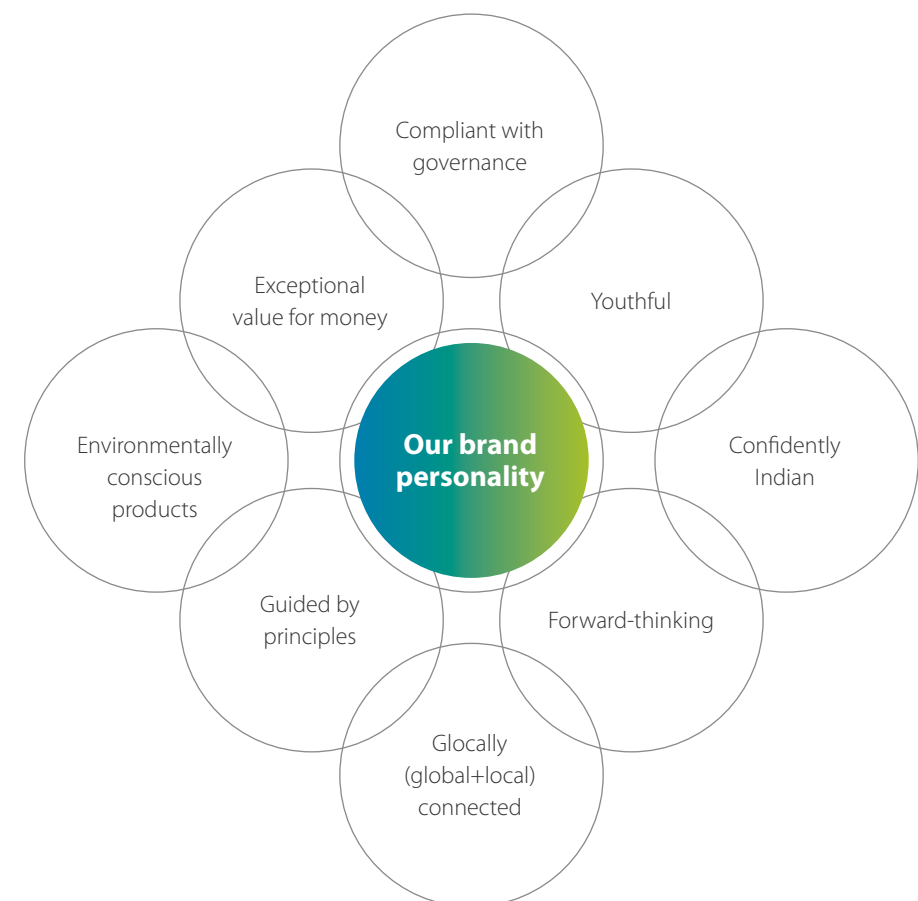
Compliant with governance

Exceptional value for money

Youthful

Environmentally conscious products

Our brand personality

Confidently Indian

Guided by principles

Forward-thinking

Glocally (global+local) connected